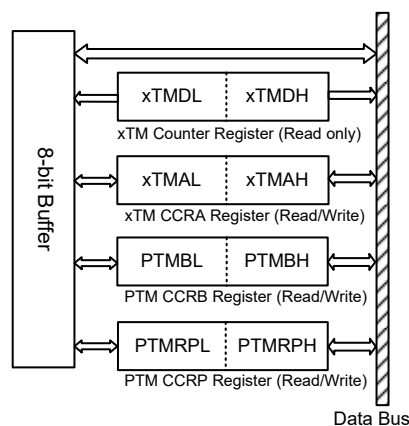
8-bit Buffer

xTMDL | xTMDH
xTM Counter Register (Read only)

xTMAL | xTMAH
xTM CCRA Register (Read/Write)

PTMBL | PTMBH
PTM CCRB Register (Read/Write)

PTMRPL | PTMRPH
PTM CCRP Register (Read/Write)

Data Bus